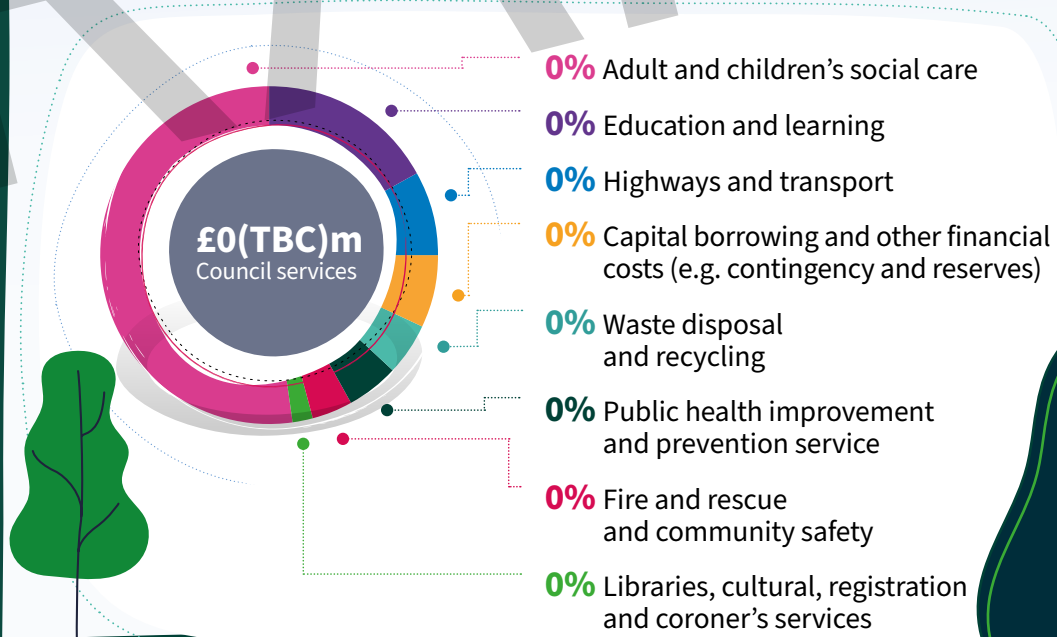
£0(TBC)m
Council services

0% Adult and children's social care

0% Education and learning

0% Highways and transport

0% Capital borrowing and other financial costs (e.g. contingency and reserves)

0% Waste disposal and recycling

0% Public health improvement and prevention service

0% Fire and rescue and community safety

0% Libraries, cultural, registration and coroner's services